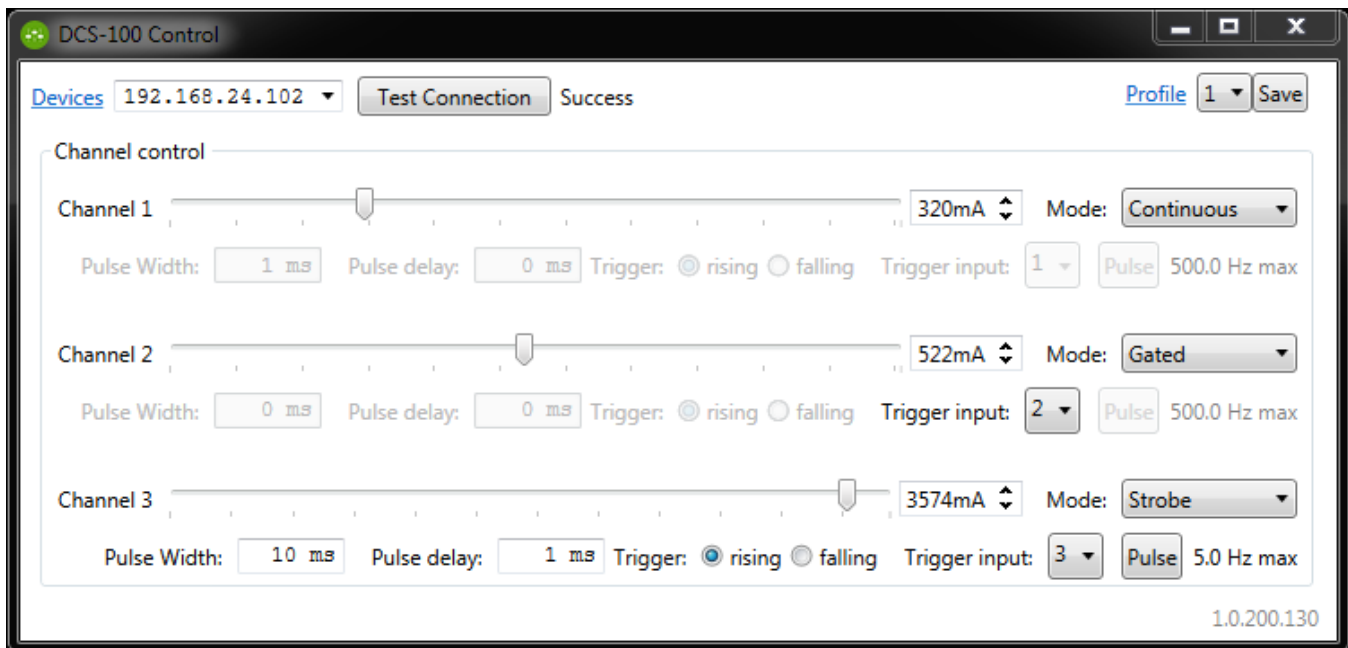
DCS-100 Control

Devices 192.168.24.102 Test Connection Success Profile 1 Save

Channel control

Channel 1 320mA Mode: Continuous

Pulse Width: 1 ms Pulse delay: 0 ms Trigger: rising falling Trigger input: 1 Pulse 500.0 Hz max

Channel 2 522mA Mode: Gated

Pulse Width: 0 ms Pulse delay: 0 ms Trigger: rising falling Trigger input: 2 Pulse 500.0 Hz max

Channel 3 3574mA Mode: Strobe

Pulse Width: 10 ms Pulse delay: 1 ms Trigger: rising falling Trigger input: 3 Pulse 5.0 Hz max

1.0.200.130